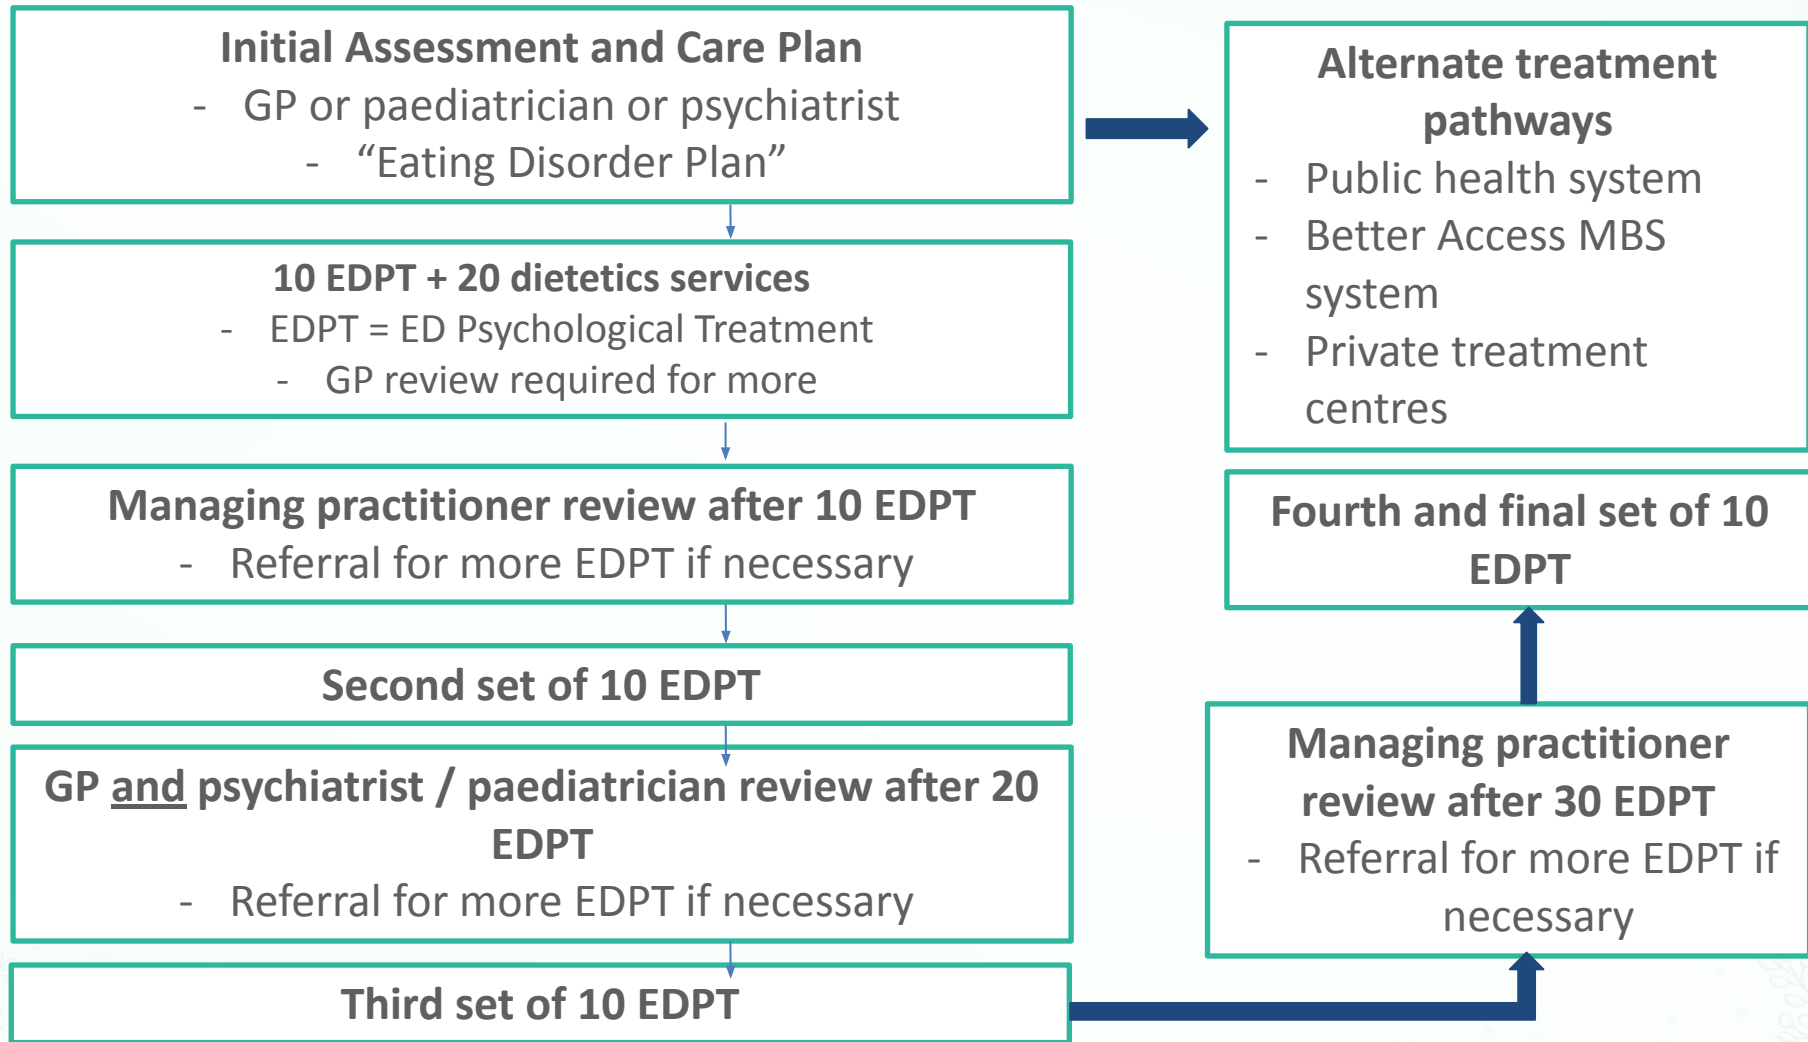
Initial Assessment and Care Plan
- GP or paediatrician or psychiatrist
- “Eating Disorder Plan”

10 EDPT + 20 dietetics services
- EDPT = ED Psychological Treatment
- GP review required for more

Managing practitioner review after 10 EDPT
- Referral for more EDPT if necessary

Second set of 10 EDPT

GP and psychiatrist / paediatrician review after 20 EDPT
- Referral for more EDPT if necessary

Third set of 10 EDPT

Alternate treatment pathways
- Public health system
- Better Access MBS system
- Private treatment centres

Fourth and final set of 10 EDPT

Managing practitioner review after 30 EDPT
- Referral for more EDPT if necessary